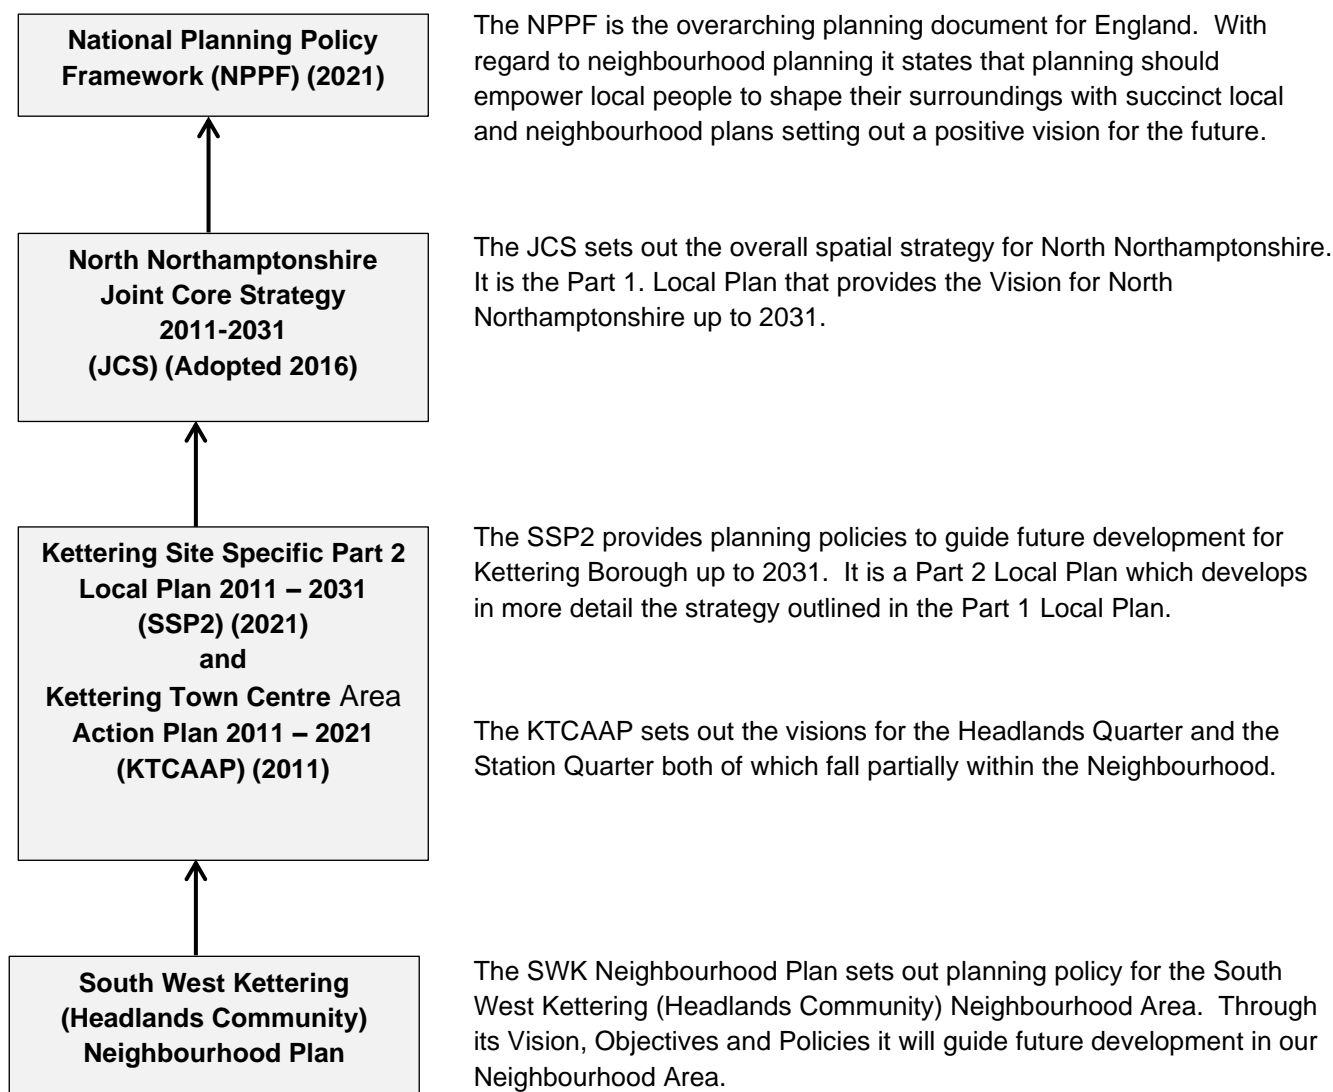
National Planning Policy Framework (NPPF) (2021)

The NPPF is the overarching planning document for England. With regard to neighbourhood planning it states that planning should empower local people to shape their surroundings with succinct local and neighbourhood plans setting out a positive vision for the future.

North Northamptonshire Joint Core Strategy 2011-2031 (JCS) (Adopted 2016)

The JCS sets out the overall spatial strategy for North Northamptonshire. It is the Part 1. Local Plan that provides the Vision for North Northamptonshire up to 2031.

Kettering Site Specific Part 2 Local Plan 2011 – 2031 (SSP2) (2021) and Kettering Town Centre Area Action Plan 2011 – 2021 (KTCAAP) (2011)

The SSP2 provides planning policies to guide future development for Kettering Borough up to 2031. It is a Part 2 Local Plan which develops in more detail the strategy outlined in the Part 1 Local Plan.

The KTCAAP sets out the visions for the Headlands Quarter and the Station Quarter both of which fall partially within the Neighbourhood.

South West Kettering (Headlands Community) Neighbourhood Plan

The SWK Neighbourhood Plan sets out planning policy for the South West Kettering (Headlands Community) Neighbourhood Area. Through its Vision, Objectives and Policies it will guide future development in our Neighbourhood Area.